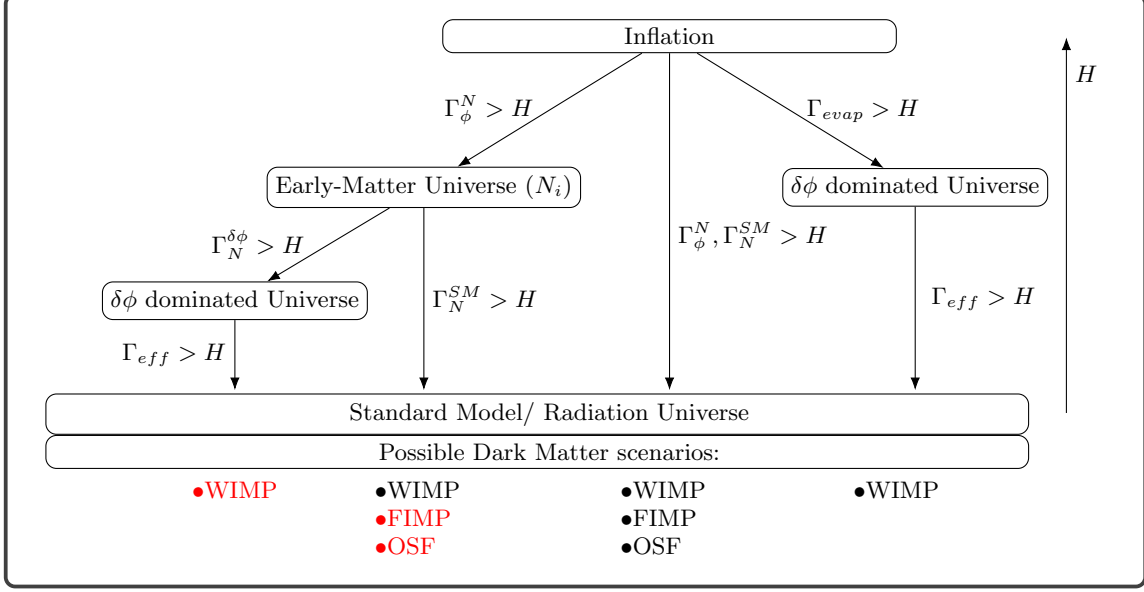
Inflation

$H$

$\Gamma_\phi^N > H$

$\Gamma_{evap} > H$

Early-Matter Universe ($N_i$)

$\delta\phi$ dominated Universe

$\Gamma_N^{\delta\phi} > H$

$\Gamma_\phi^N, \Gamma_N^{SM} > H$

$\delta\phi$ dominated Universe

$\Gamma_N^{SM} > H$

$\Gamma_{eff} > H$

$\Gamma_{eff} > H$

Standard Model/ Radiation Universe

Possible Dark Matter scenarios:

•WIMP

•WIMP
•FIMP
•OSF

•WIMP
•FIMP
•OSF

•WIMP